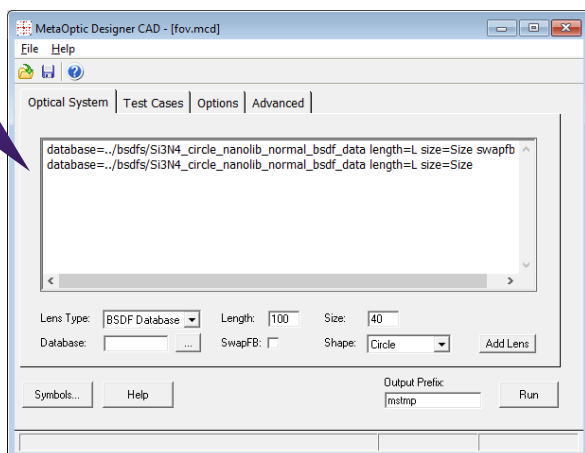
MetaOptic Designer CAD - [fov.mcd]

File Help

Optical System | Test Cases | Options | Advanced

database=../bsdfs/Si3N4_circle_nanolib_normal_bsdf_data length=L size=Size swapfb
database=../bsdfs/Si3N4_circle_nanolib_normal_bsdf_data length=L size=Size

Lens Type: BSDF Database
Length: 100
Size: 40
Database:
...
SwapFB:
Shape: Circle
Add Lens

Symbols...
Help
Output Prefix:
mstmp
Run